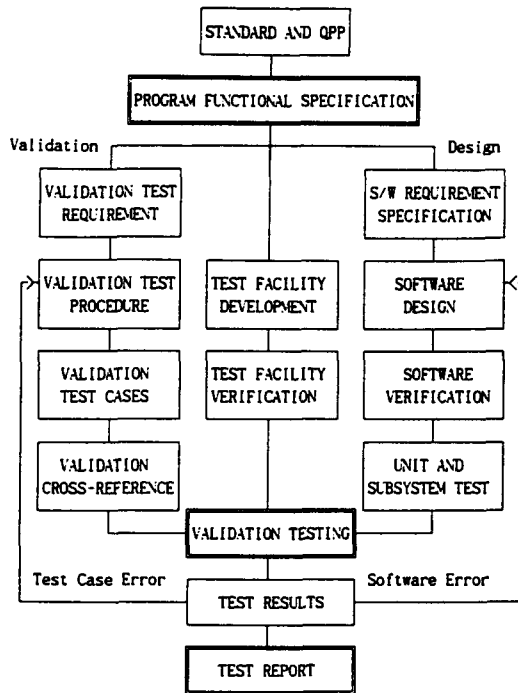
STANDARD AND QPP

PROGRAM FUNCTIONAL SPECIFICATION

Validation

Design

VALIDATION TEST REQUIREMENT

S/W REQUIREMENT SPECIFICATION

VALIDATION TEST PROCEDURE

TEST FACILITY DEVELOPMENT

SOFTWARE DESIGN

VALIDATION TEST CASES

TEST FACILITY VERIFICATION

SOFTWARE VERIFICATION

VALIDATION CROSS-REFERENCE

UNIT AND SUBSYSTEM TEST

VALIDATION TESTING

Test Case Error

Software Error

TEST RESULTS

TEST REPORT